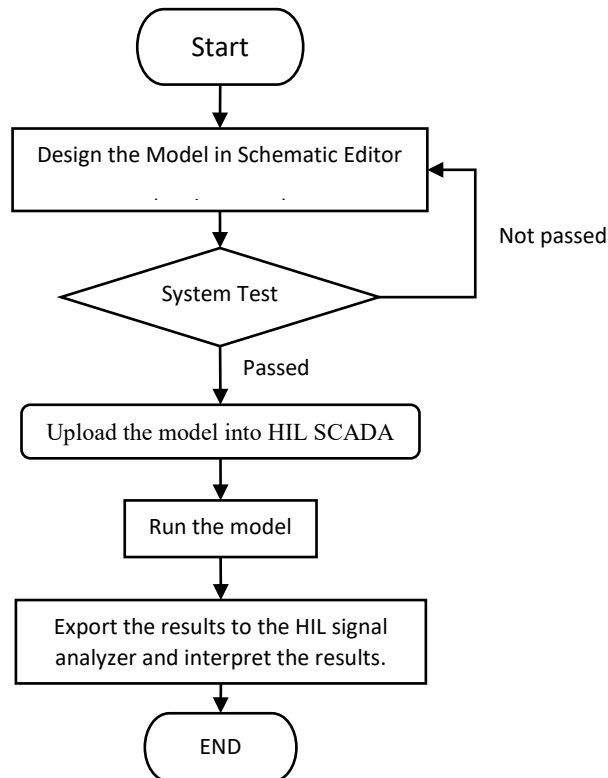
Start

Design the Model in Schematic Editor

Not passed

System Test

Passed

Upload the model into HIL SCADA

Run the model

Export the results to the HIL signal analyzer and interpret the results.

END